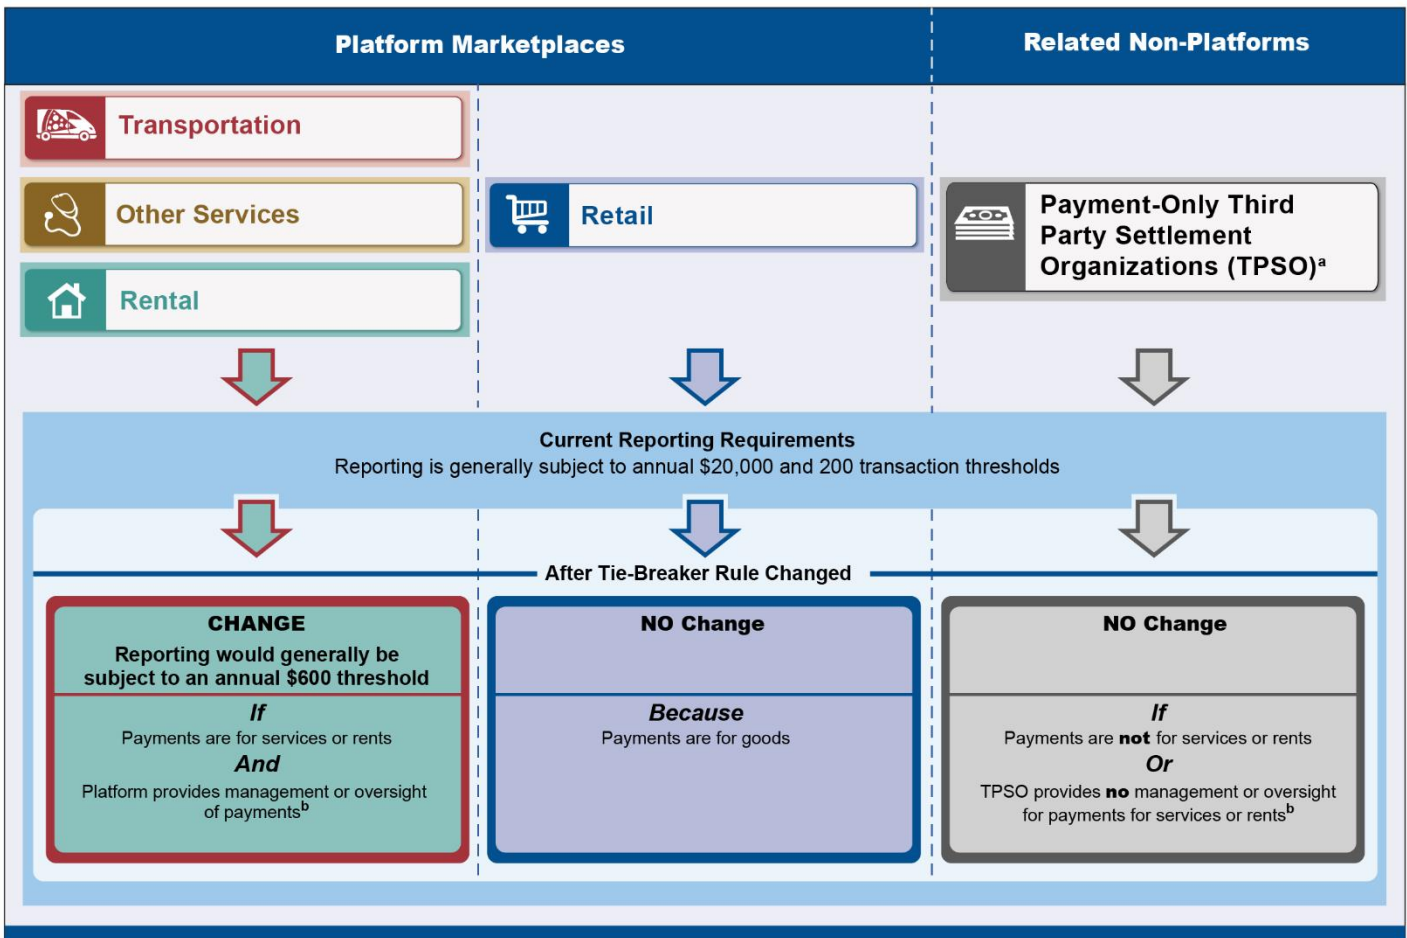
Platform Marketplaces

Related Non-Platforms

Transportation

Other Services

Rental

Retail

Payment-Only Third Party Settlement Organizations (TPSO)$^a$

Current Reporting Requirements
Reporting is generally subject to annual $20,000 and 200 transaction thresholds

After Tie-Breaker Rule Changed

CHANGE
Reporting would generally be subject to an annual $600 threshold

If
Payments are for services or rents
And
Platform provides management or oversight of payments$^b$

NO Change

Because
Payments are for goods

NO Change

If
Payments are **not** for services or rents
Or
TPSO provides **no** management or oversight for payments for services or rents$^b$